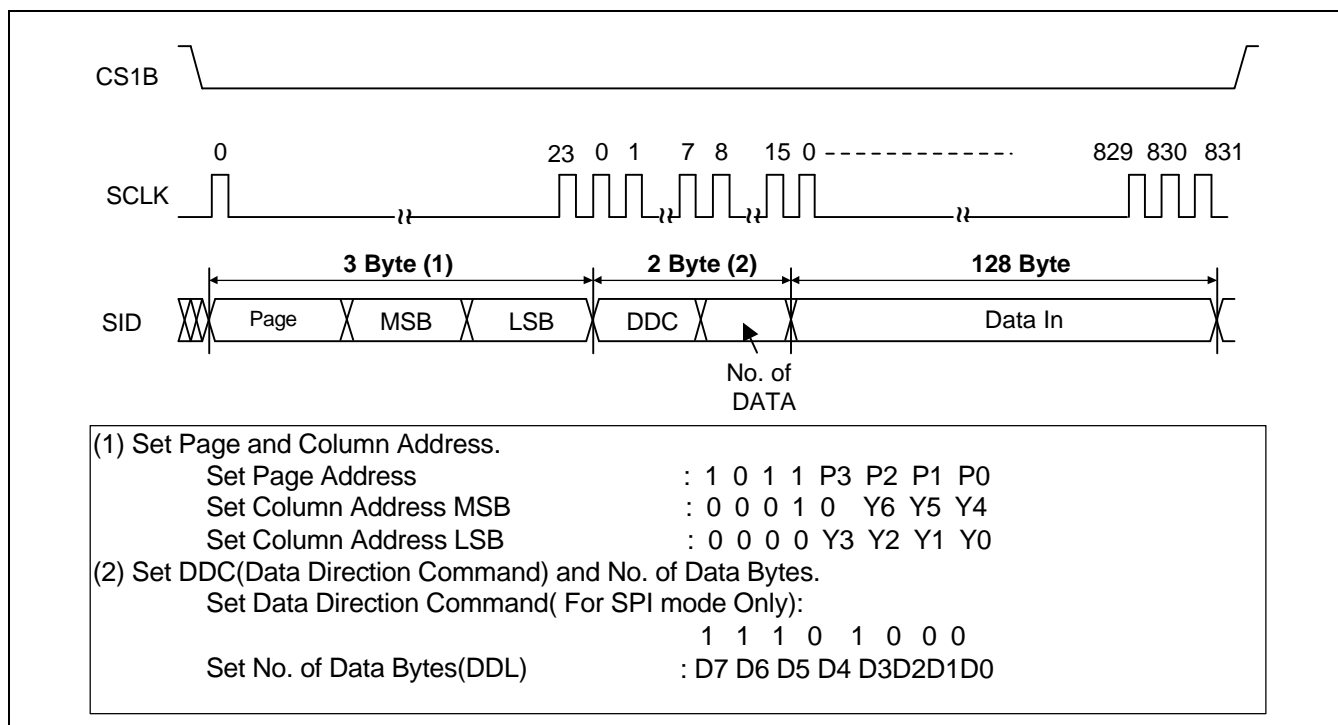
CS1B

0 23 0 1 7 8 15 0 - - - - - - - - - - - - - 829 830 831

SCLK

3 Byte (1)
2 Byte (2)
128 Byte

SID
Page
MSB
LSB
DDC
Data In

No. of DATA

(1) Set Page and Column Address.
Set Page Address : 1 0 1 1 P3 P2 P1 P0
Set Column Address MSB : 0 0 0 1 0 Y6 Y5 Y4
Set Column Address LSB : 0 0 0 0 Y3 Y2 Y1 Y0
(2) Set DDC(Data Direction Command) and No. of Data Bytes.
Set Data Direction Command( For SPI mode Only):
1 1 1 0 1 0 0 0
Set No. of Data Bytes(DDL) : D7 D6 D5 D4 D3D2D1D0